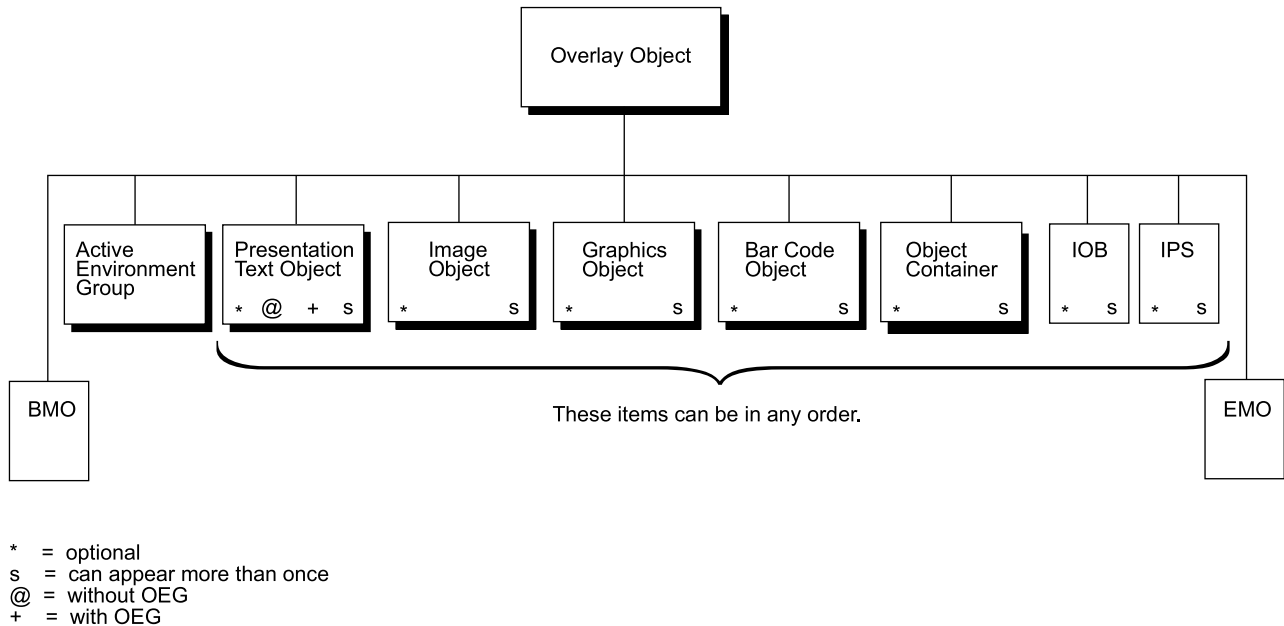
Overlay Object

Active Environment Group

Presentation Text Object
* @ + s

Image Object
* s

Graphics Object
* s

Bar Code Object
* s

Object Container
* s

IOB
* s

IPS
* s

BMO

These items can be in any order.

EMO

* = optional
s = can appear more than once
@ = without OEG
+ = with OEG